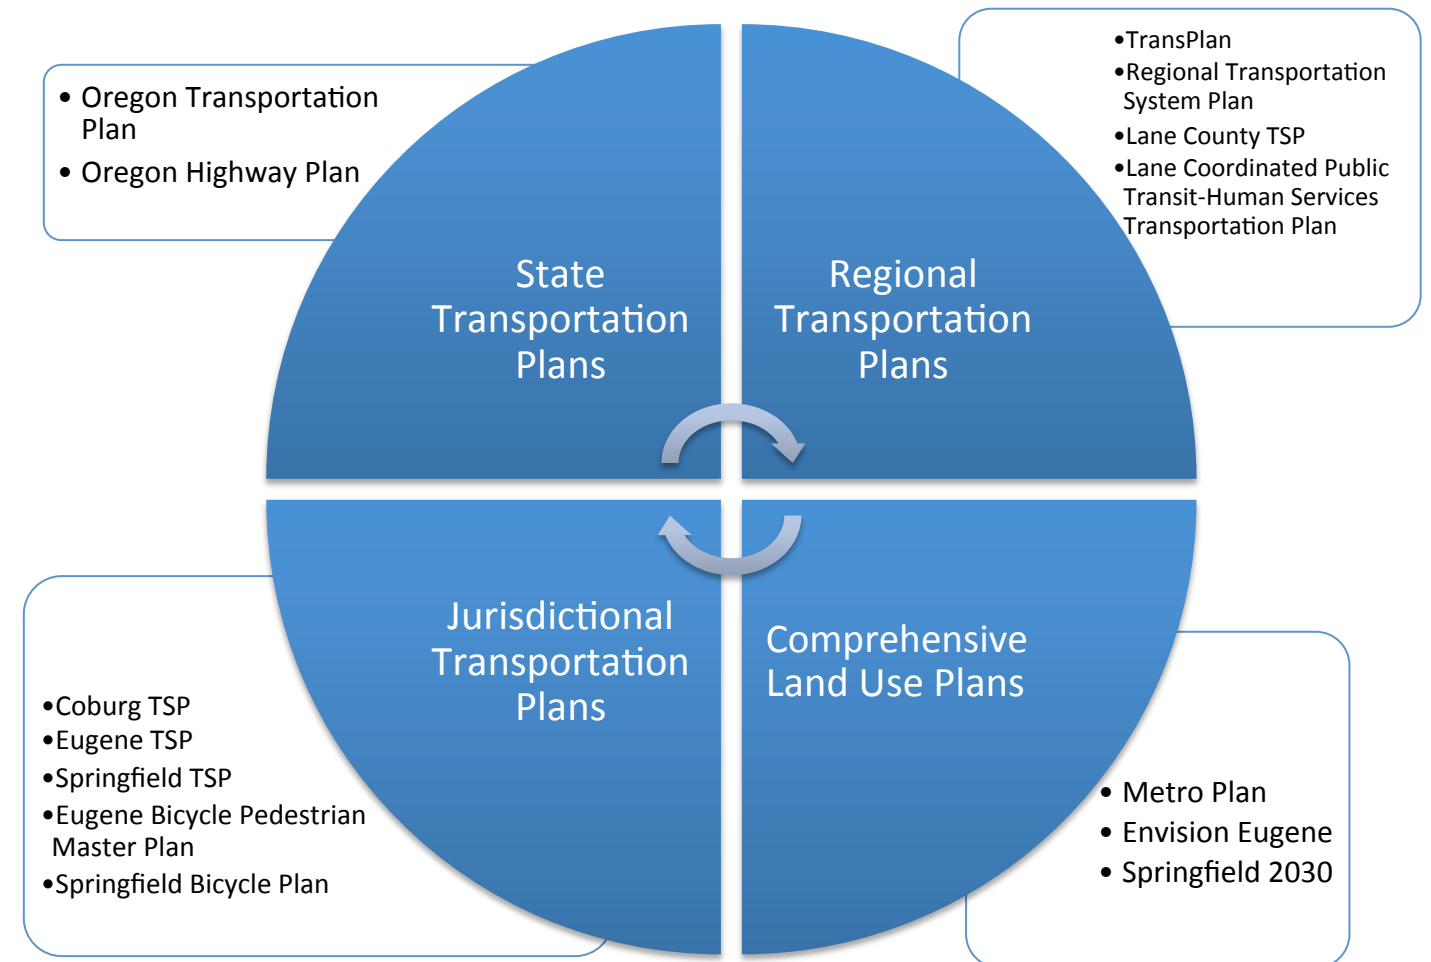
• Oregon Transportation Plan
• Oregon Highway Plan

State Transportation Plans

•TransPlan
•Regional Transportation System Plan
•Lane County TSP
•Lane Coordinated Public Transit-Human Services Transportation Plan

Regional Transportation Plans

Jurisdictional Transportation Plans

•Coburg TSP
•Eugene TSP
•Springfield TSP
•Eugene Bicycle Pedestrian Master Plan
•Springfield Bicycle Plan

Comprehensive Land Use Plans

• Metro Plan
• Envision Eugene
• Springfield 2030